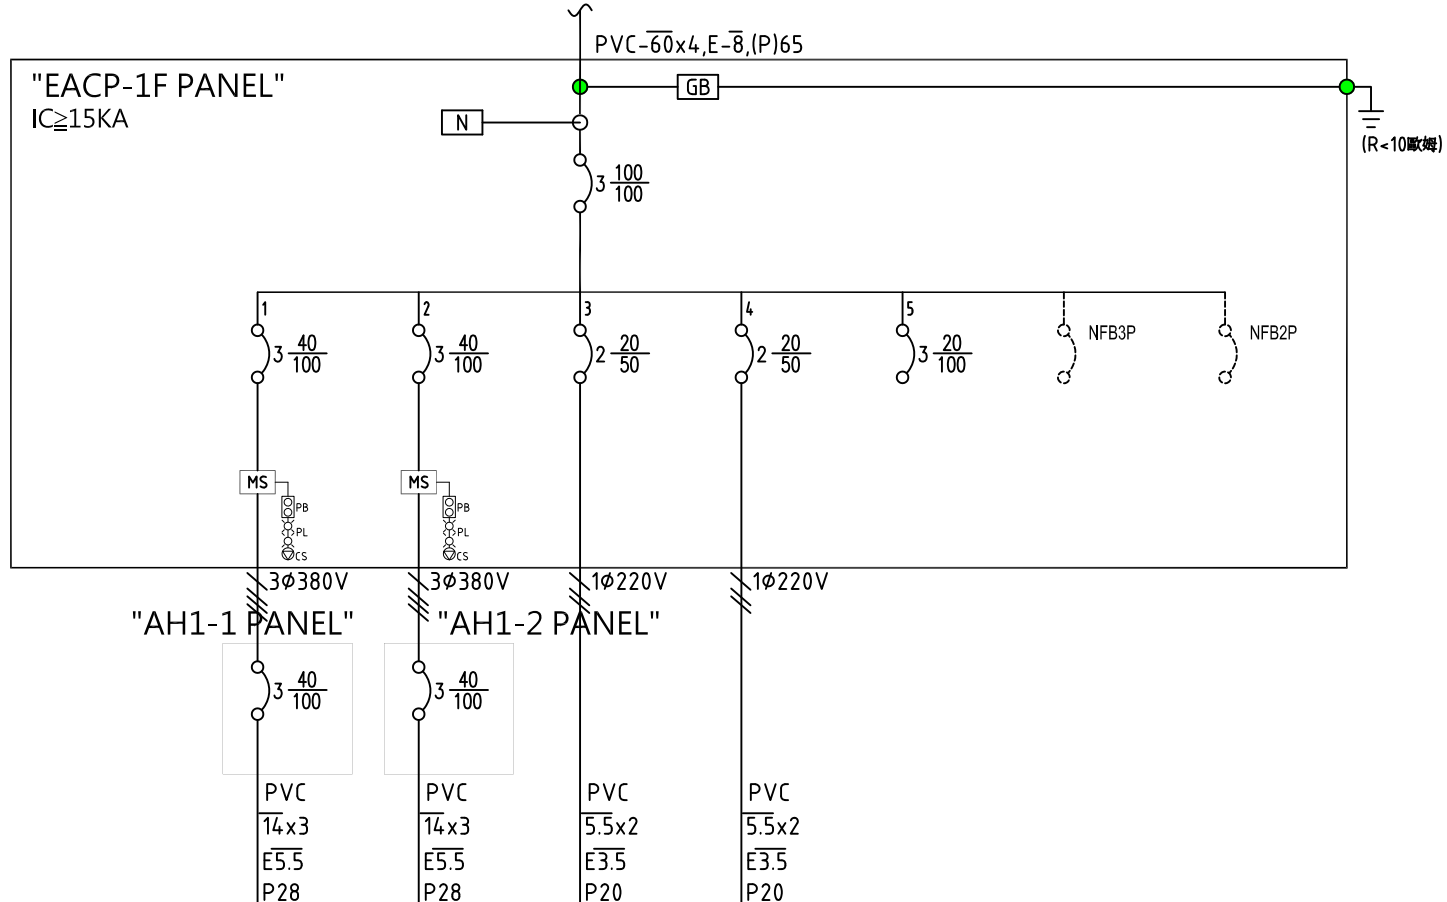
PVC-$\overline{60}$x4,E-$\overline{8}$,(P)65

"EACP-1F PANEL"
IC≧15KA

GB

N

(R<10歐姆)

3 $\frac{100}{100}$

1
3 $\frac{40}{100}$

2
3 $\frac{40}{100}$

3
2 $\frac{20}{50}$

4
2 $\frac{20}{50}$

5
3 $\frac{20}{100}$

NFB3P

NFB2P

MS
PB
PL
CS

MS
PB
PL
CS

3Φ380V

3Φ380V

1Φ220V

1Φ220V

"AH1-1 PANEL"

"AH1-2 PANEL"

3 $\frac{40}{100}$

3 $\frac{40}{100}$

PVC
$\overline{14}$x3
E$\overline{5.5}$
P28

PVC
$\overline{14}$x3
E$\overline{5.5}$
P28

PVC
$\overline{5.5}$x2
E$\overline{3.5}$
P20

PVC
$\overline{5.5}$x2
E$\overline{3.5}$
P20